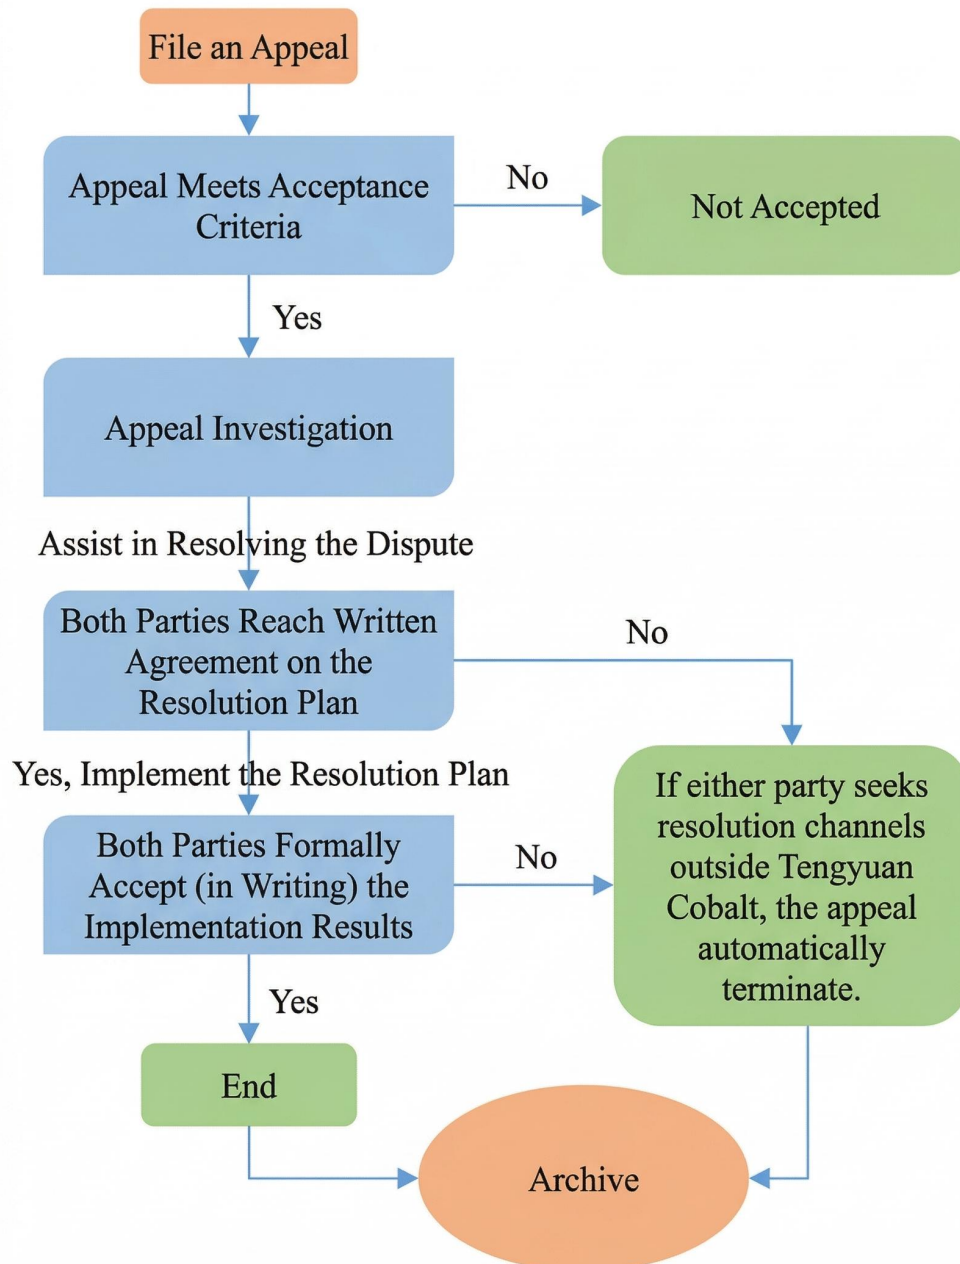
File an Appeal

Appeal Meets Acceptance Criteria

No

Not Accepted

Yes

Appeal Investigation

Assist in Resolving the Dispute

Both Parties Reach Written Agreement on the Resolution Plan

No

Yes, Implement the Resolution Plan

If either party seeks resolution channels outside Tengyuan Cobalt, the appeal automatically terminate.

Both Parties Formally Accept (in Writing) the Implementation Results

No

Yes

End

Archive